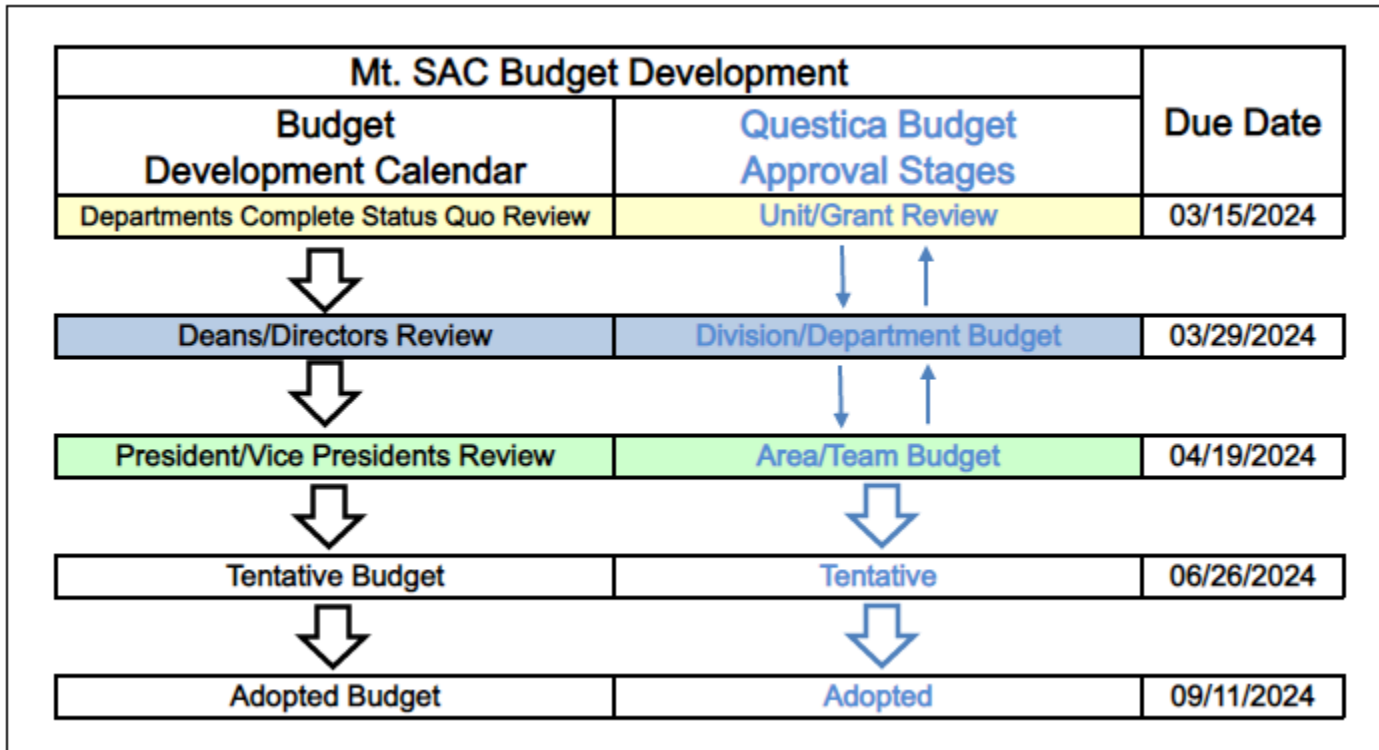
| Mt. SAC Budget Development | | Due Date |
|---|---|---|
| Budget Development Calendar | Questica Budget Approval Stages | |
| Departments Complete Status Quo Review | Unit/Grant Review | 03/15/2024 |
| Deans/Directors Review | Division/Department Budget | 03/29/2024 |
| President/Vice Presidents Review | Area/Team Budget | 04/19/2024 |
| Tentative Budget | Tentative | 06/26/2024 |
| Adopted Budget | Adopted | 09/11/2024 |